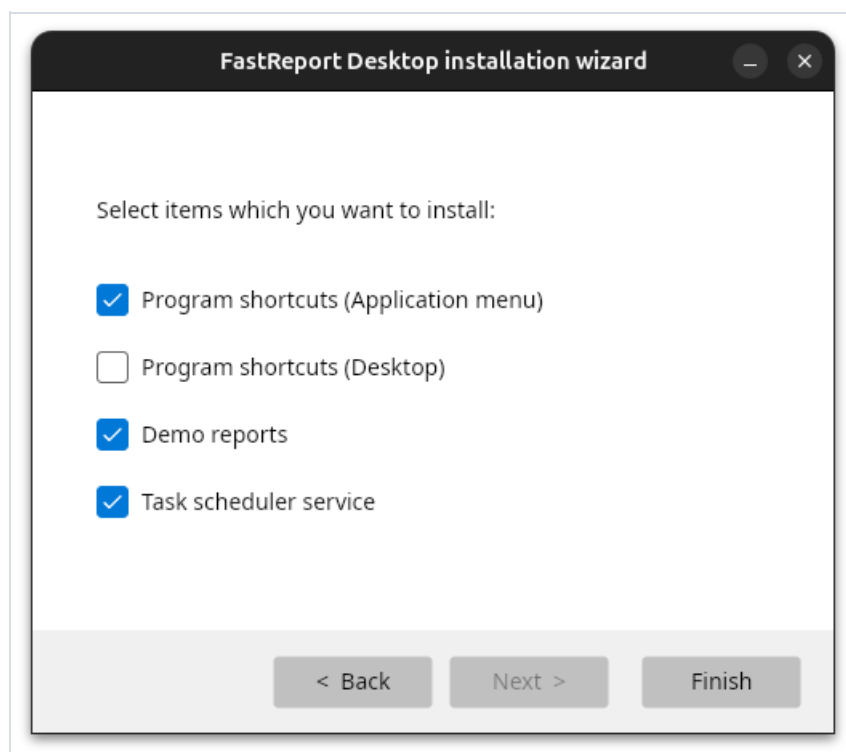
FastReport Desktop installation wizard

Select items which you want to install:

Program shortcuts (Application menu)

Program shortcuts (Desktop)

Demo reports

Task scheduler service

< Back
Next >
Finish